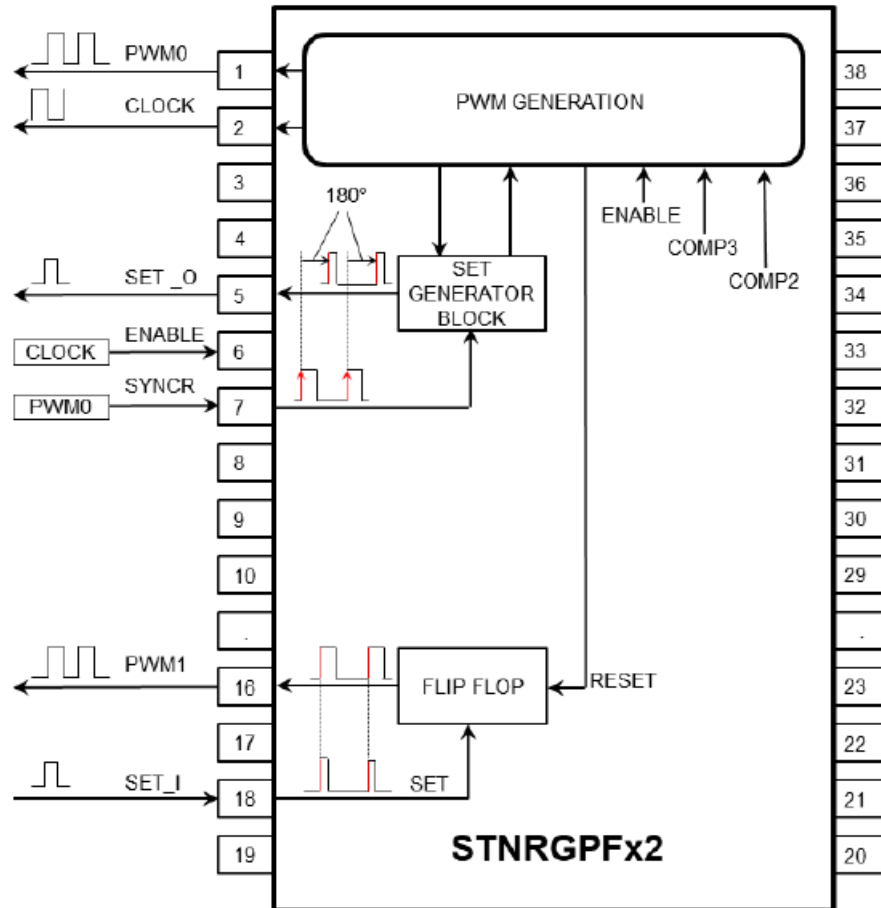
PWM0
1
CLOCK
2
3
4
SET _O
5
CLOCK
ENABLE
6
PWM0
SYNCR
7
8
9
10
.
PWM1
16
17
SET_I
18
19

PWM GENERATION
180°
SET GENERATOR BLOCK
ENABLE
COMP3
COMP2
FLIP FLOP
RESET
SET
STNRGPFx2

38
37
36
35
34
33
32
31
30
29
.
23
22
21
20